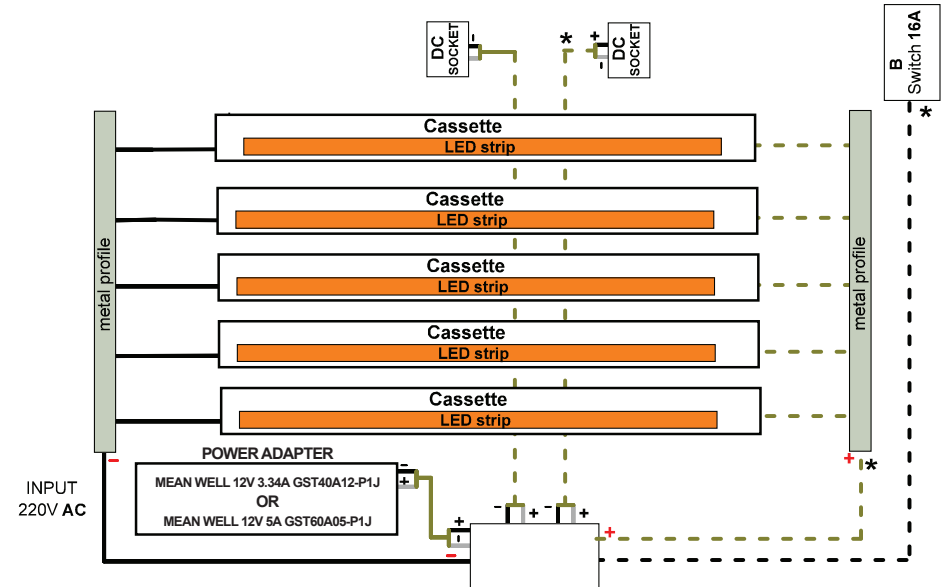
DC SOCKET
-

*
+
-
DC SOCKET

B
Switch 16A
*

Cassette
LED strip

Cassette
LED strip

Cassette
LED strip

Cassette
LED strip

Cassette
LED strip

metal profile

metal profile

POWER ADAPTER
MEAN WELL 12V 3.34A GST40A12-P1J
OR
MEAN WELL 12V 5A GST60A05-P1J

-
+
+
-
-
+
-
+
+
+
*
-

INPUT
220V AC